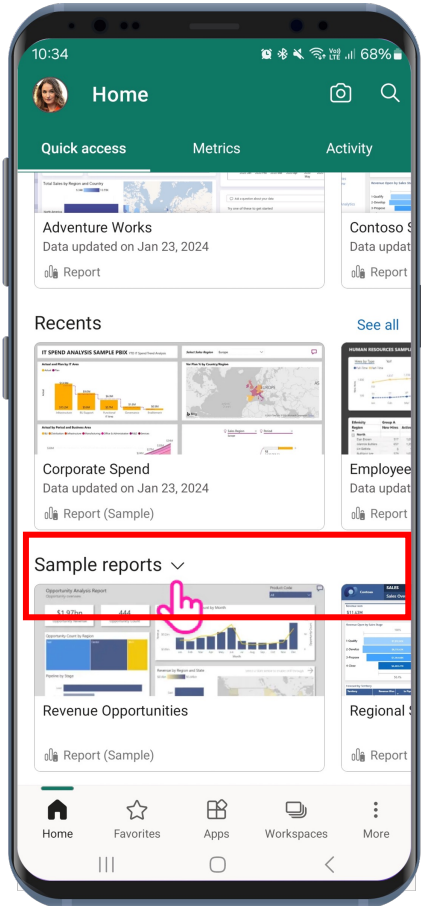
10:34 68%

Home

Quick access Metrics Activity

Total Sales by Region and Country

Adventure Works
Data updated on Jan 23, 2024
Report

Contoso S
Data upd
Report

Recents See all

IT SPEND ANALYSIS SAMPLE PBIX

HUMAN RESOURCES SAMPLE

Corporate Spend
Data updated on Jan 23, 2024
Report (Sample)

Employee
Data upd
Report

Sample reports

Opportunity Analysis Report

$1.97bn

444

Revenue Opportunities

Report (Sample)

SALES

Regional S

Report

Home Favorites Apps Workspaces More